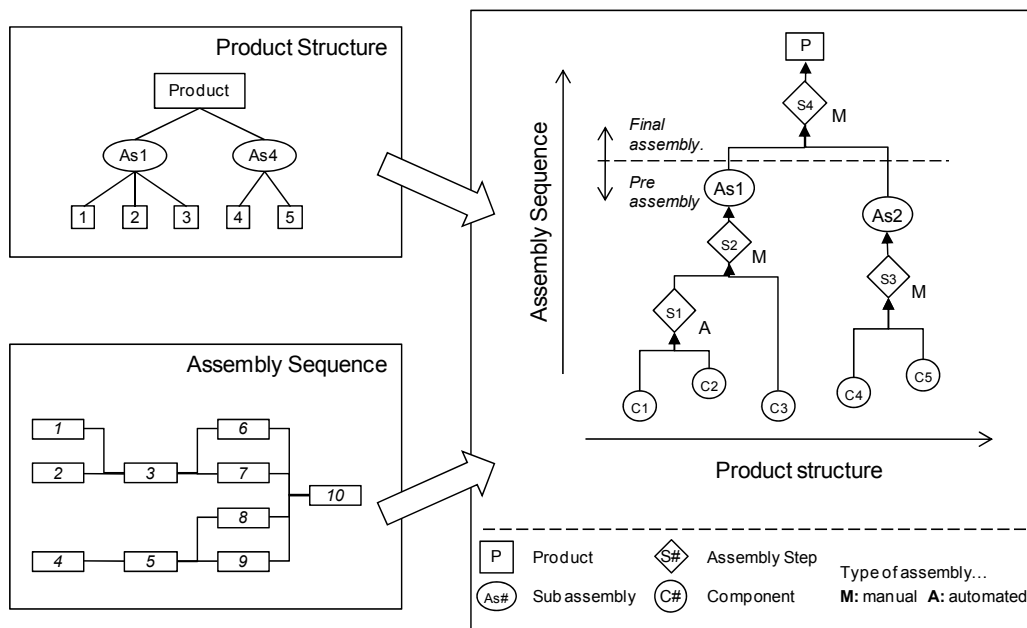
Product Structure

Product

As1

As4

1

2

3

4

5

Assembly Sequence

1

2

3

6

7

10

8

4

5

9

P

S4

M

Final assembly.

Pre assembly

Assembly Sequence

As1

As2

S2

M

S3

M

S1

A

C1

C2

C3

C4

C5

Product structure

P Product

S# Assembly Step

Type of assembly…

As# Sub assembly

C# Component

M: manual A: automated